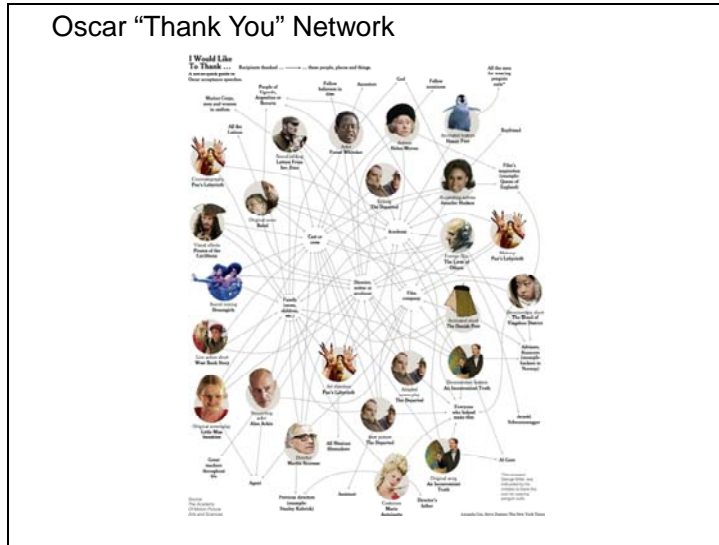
Oscar "Thank You" Network

I Would Like To Thank ...

A not-so-quick guide to Oscar acceptance speeches

Recipients thanked ——→ these people, places and things.

Marine Corps, men and women in uniform

People of Uganda, Argentina or Rwanda

Fellow believers in time

Ancestors

God

Fellow nominees

All the men for wearing penguin suits

All the Latinos

Actor Forest Whitaker

Actress Helen Mirren

Animated feature Happy Feet

Boyfriend

Cinematography Pan's Labyrinth

Sound editing Letters From Iwo Jima

Editing The Departed

Supporting actress Jennifer Hudson

Film's inspiration (example: Queen of England)

Original score Babel

Cast or crew

Academy

Makeup Pan's Labyrinth

Visual effects Pirates of the Caribbean

Foreign film The Lives of Others

Director, writer or producer

Film company

Sound mixing Dreamgirls

Family (spouse, children, etc.)

Documentary short The Blood of Yingzhou District

Animated short The Danish Poet

Live action short West Bank Story

Art direction Pan's Labyrinth

Adapted screenplay The Departed

Documentary feature An Inconvenient Truth

Advisers, financiers (example: bankers in Norway)

Original screenplay Little Miss Sunshine

Supporting actor Alan Arkin

Best picture The Departed

Everyone who helped make film

Arnold Schwarzenegger

Great teachers throughout life

Director Martin Scorsese

All Western filmmakers

Original song An Inconvenient Truth

Al Gore

Agent

Previous directors (example: Stanley Kubrick)

Assistant

Costume Marie Antoinette

Director's father

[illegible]

Source: The Academy of Motion Picture Arts and Sciences

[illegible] The New York Times